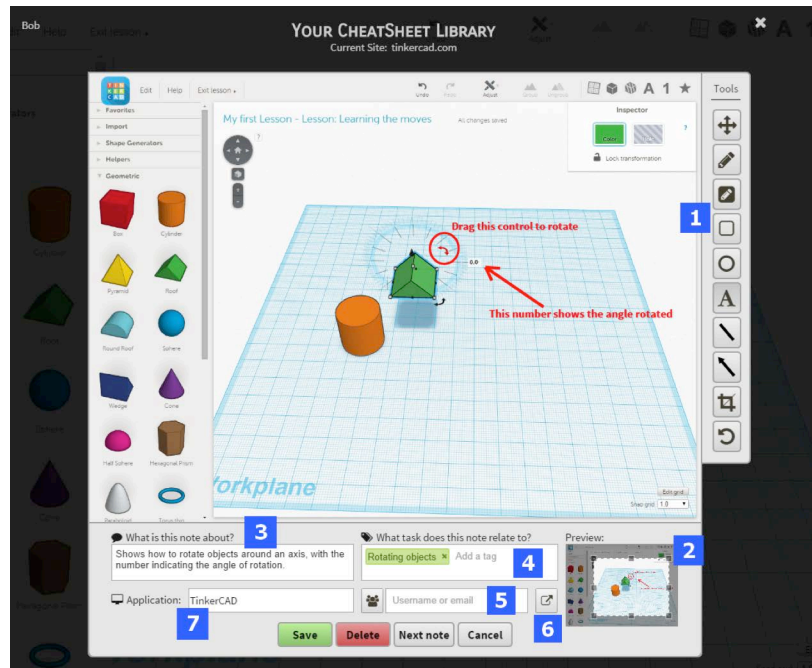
Bob

YOUR CHEATSHEET LIBRARY
Current Site: tinkercad.com

Edit Help Exit lesson

Undo Redo Adjust Group Ungroup A 1

Tools

My first Lesson - Lesson: Learning the moves All changes saved

Inspector
Color
Lock transformation

Favorites
Import
Shape Generators
Helpers
Geometric

Box Cylinder
Pyramid Roof
Round Roof Sphere
Wedge Cone
Half Sphere Hexagonal Prism
Paraboloid Torus

Drag this control to rotate
0.0
This number shows the angle rotated

Workplane
Edit grid
Snap grid 1.0

1
2
3
4
5
6
7

What is this note about?
Shows how to rotate objects around an axis, with the number indicating the angle of rotation.

What task does this note relate to?
Rotating objects × Add a tag

Preview:

Application: TinkerCAD

Username or email

Save Delete Next note Cancel